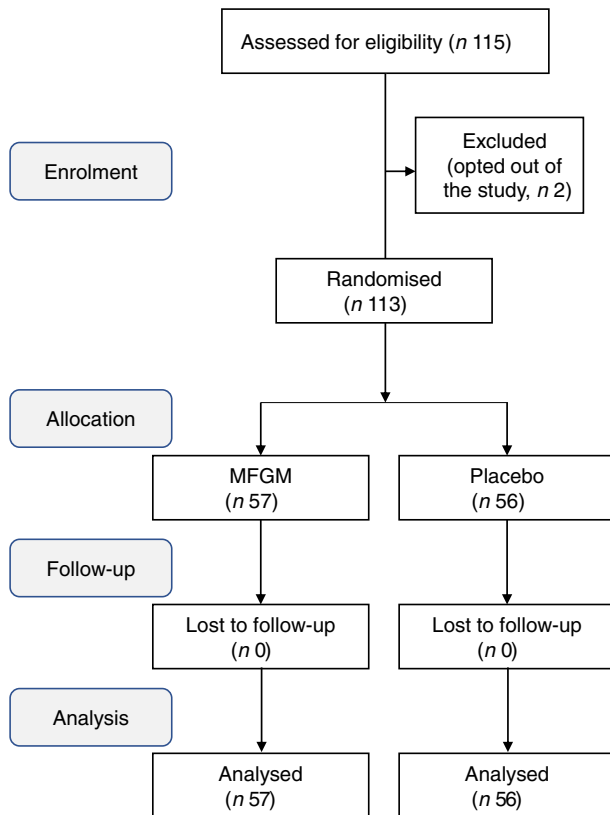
Assessed for eligibility (n 115)

Enrolment

Excluded (opted out of the study, n 2)

Randomised (n 113)

Allocation

MFGM (n 57)

Placebo (n 56)

Follow-up

Lost to follow-up (n 0)

Lost to follow-up (n 0)

Analysis

Analysed (n 57)

Analysed (n 56)